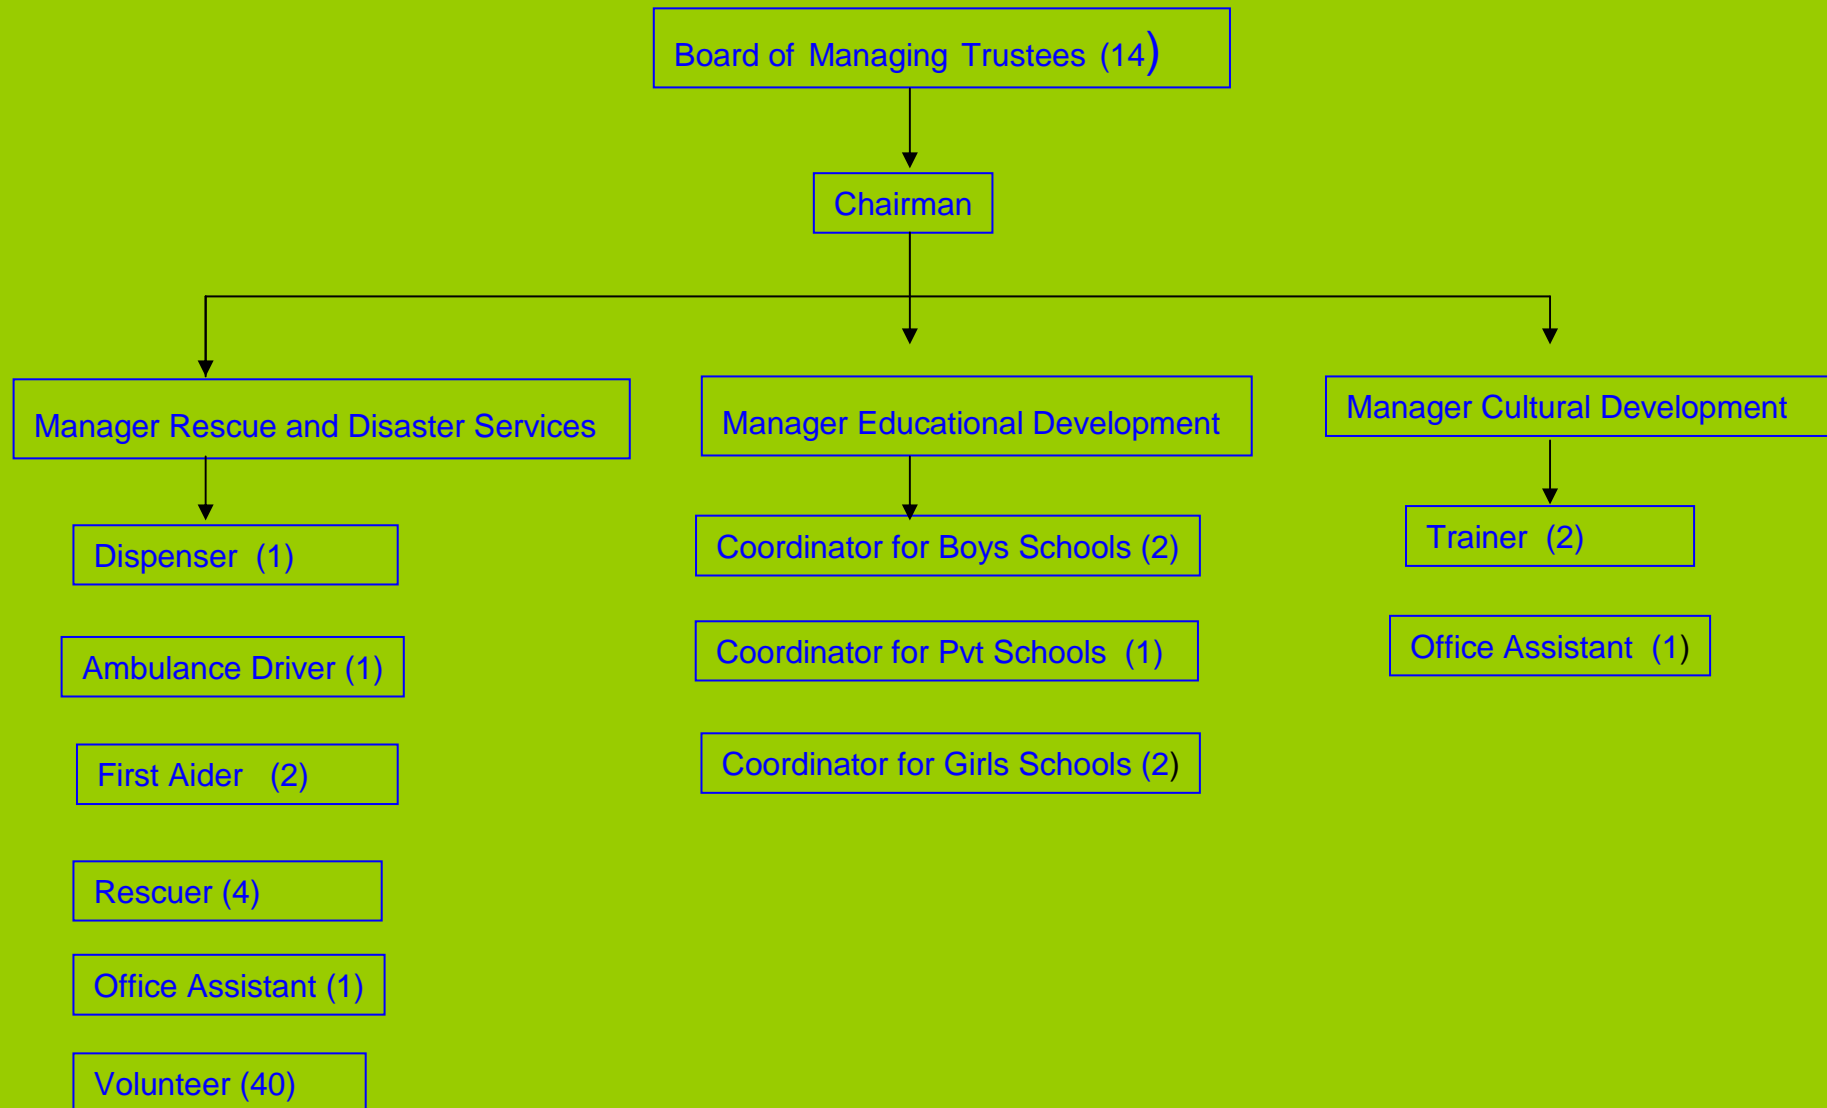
Board of Managing Trustees (14)

Chairman

Manager Rescue and Disaster Services

Dispenser (1)

Ambulance Driver (1)

First Aider (2)

Rescuer (4)

Office Assistant (1)

Volunteer (40)

Manager Educational Development

Coordinator for Boys Schools (2)

Coordinator for Pvt Schools (1)

Coordinator for Girls Schools (2)

Manager Cultural Development

Trainer (2)

Office Assistant (1)